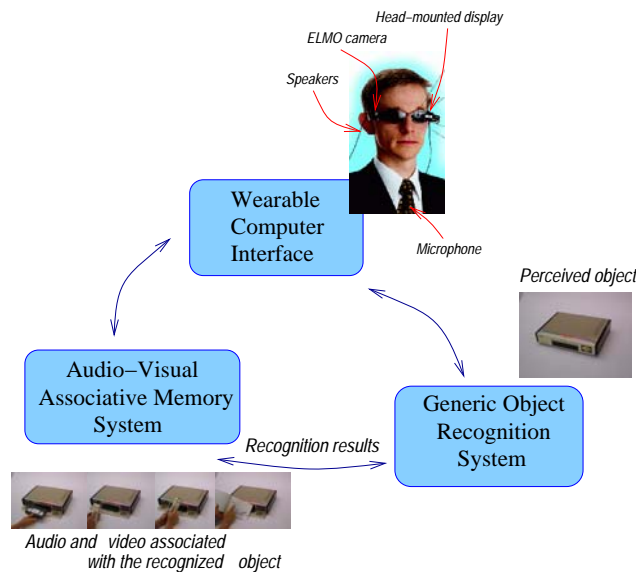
Head−mounted display

ELMO camera

Speakers

Wearable Computer Interface

Microphone

Perceived object

Audio−Visual Associative Memory System

Generic Object Recognition System

Recognition results

Audio and video associated with the recognized object